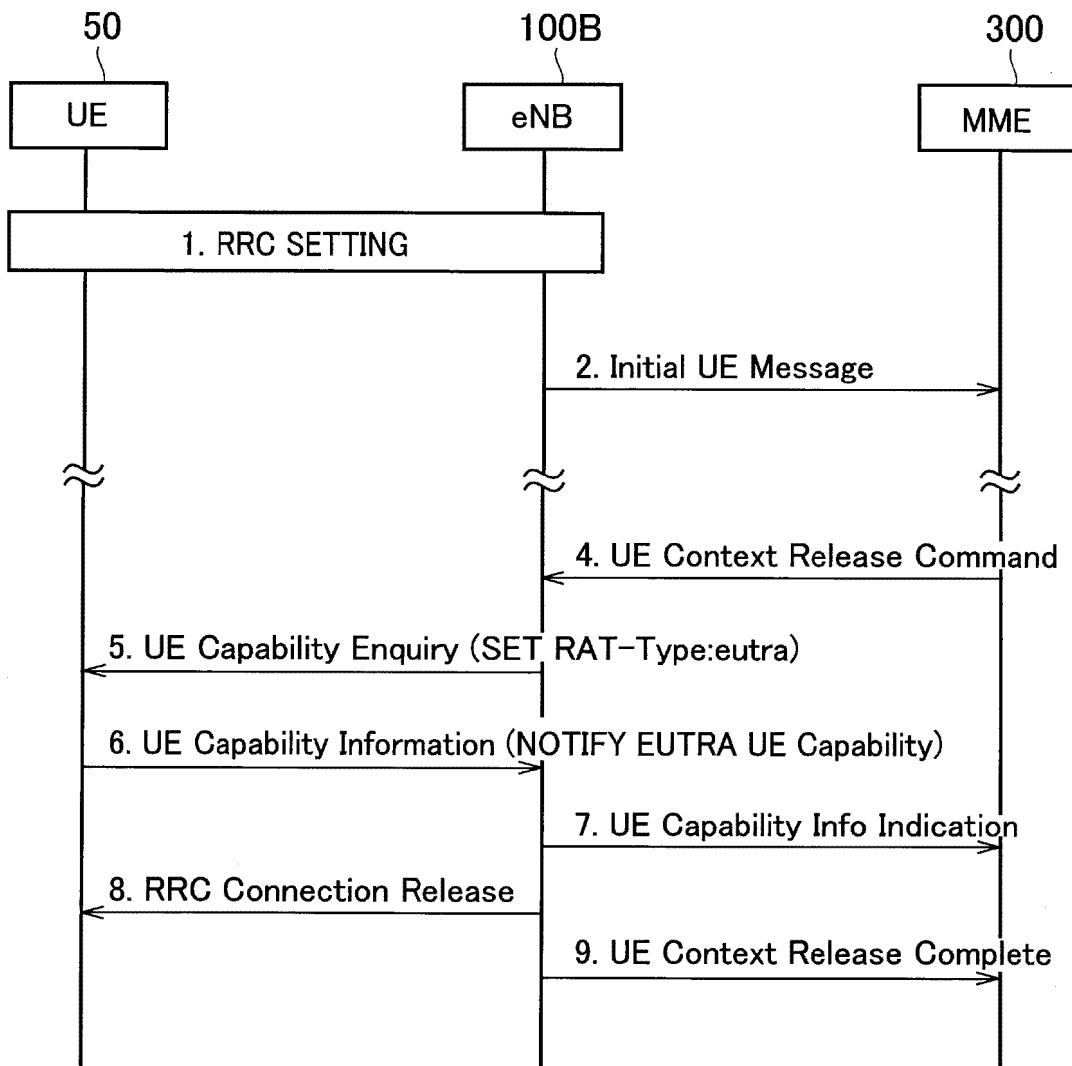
50
100B
300

UE
eNB
MME

1. RRC SETTING

2. Initial UE Message

4. UE Context Release Command

5. UE Capability Enquiry (SET RAT-Type:eutra)

6. UE Capability Information (NOTIFY EUTRA UE Capability)

7. UE Capability Info Indication

8. RRC Connection Release

9. UE Context Release Complete